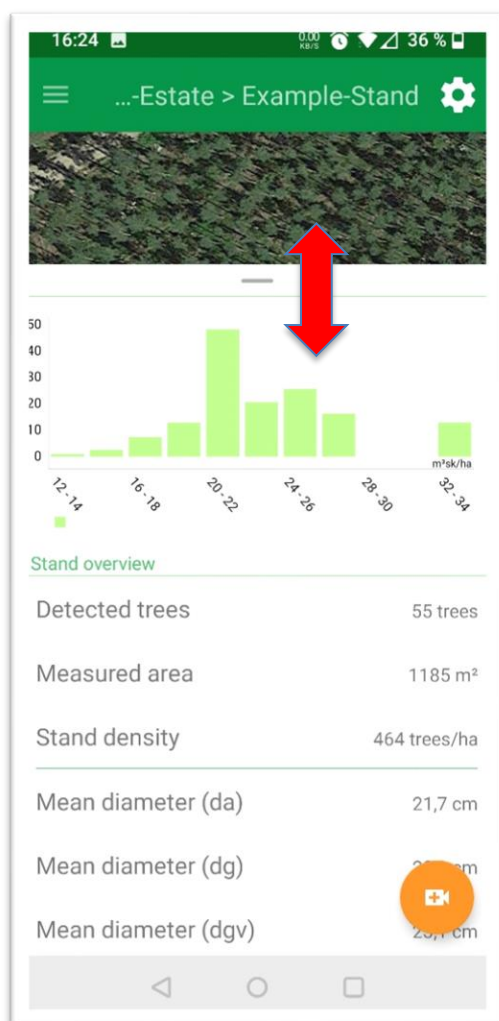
16:24 0,00 KB/S 36 %

...-Estate > Example-Stand

50
40
30
20
10
0

m³sk/ha

12 - 14
16 - 18
20 - 22
24 - 26
28 - 30
32 - 34

Stand overview

Detected trees 55 trees

Measured area 1185 m²

Stand density 464 trees/ha

Mean diameter (da) 21,7 cm

Mean diameter (dg) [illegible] cm

Mean diameter (dgv) 2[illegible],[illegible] cm